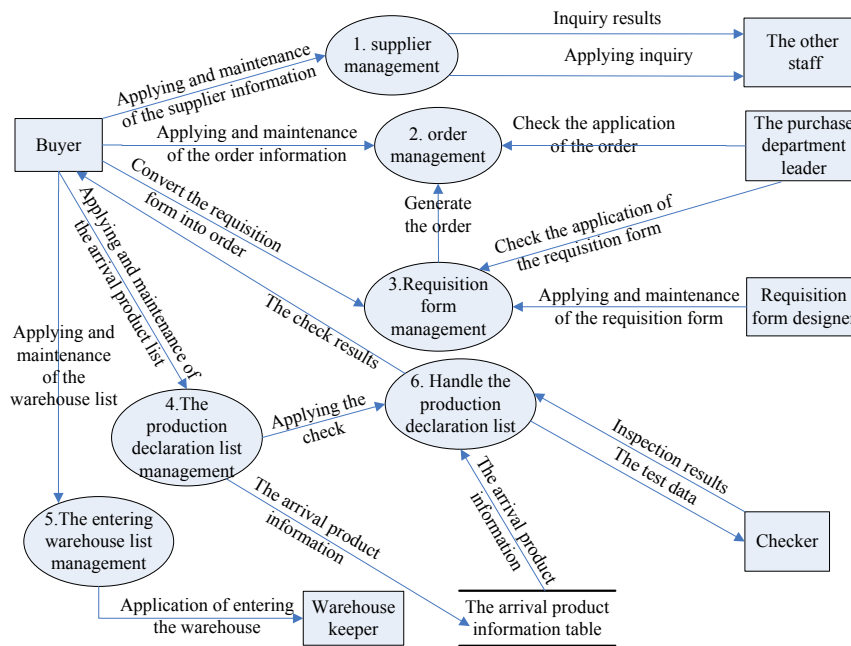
Buyer

Applying and maintenance of the supplier information

1. supplier management

Inquiry results

Applying inquiry

The other staff

Applying and maintenance of the order information

2. order management

Check the application of the order

The purchase department leader

Generate the order

Convert the requisition form into order

Check the application of the requisition form

3.Requisition form management

Applying and maintenance of the requisition form

Requisition form designer

Applying and maintenance of the arrival product list

The check results

Applying and maintenance of the warehouse list

4.The production declaration list management

Applying the check

6. Handle the production declaration list

Inspection results

The test data

Checker

The arrival product information

The arrival product information

5.The entering warehouse list management

Application of entering the warehouse

Warehouse keeper

The arrival product information table